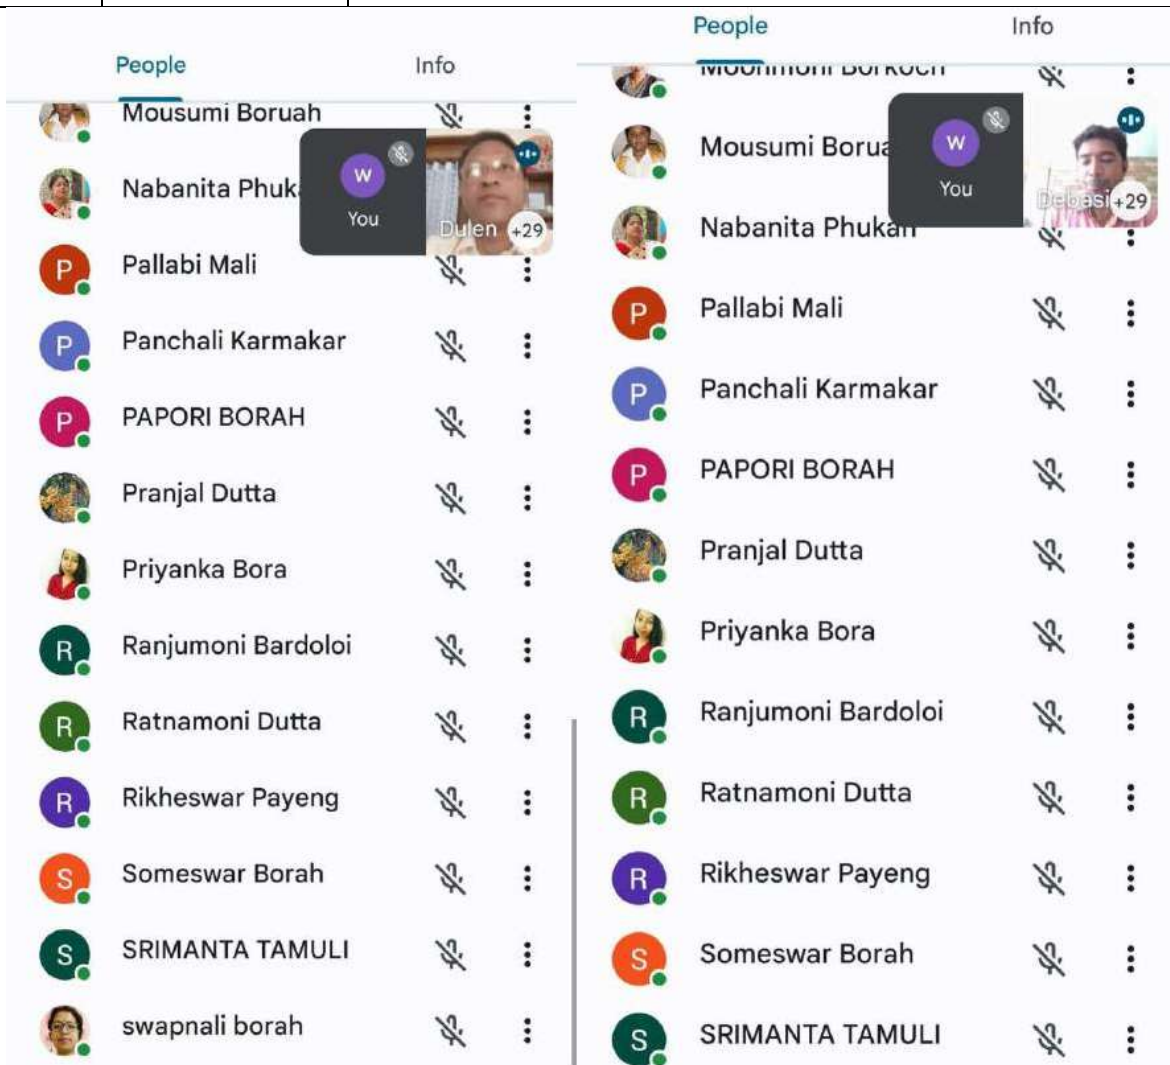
People Info

Mousumi Boruah

Nabanita Phuk

W
You

Dulen +29

P Pallabi Mali

P Panchali Karmakar

P PAPORI BORAH

Pranjal Dutta

Priyanka Bora

R Ranjumoni Bardoloi

R Ratnamoni Dutta

R Rikheswar Payeng

S Someswar Borah

S SRIMANTA TAMULI

swapnali borah

People Info

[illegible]

Mousumi Borua

W
You

Debasi +29

Nabanita Phukan

P Pallabi Mali

P Panchali Karmakar

P PAPORI BORAH

Pranjal Dutta

Priyanka Bora

R Ranjumoni Bardoloi

R Ratnamoni Dutta

R Rikheswar Payeng

S Someswar Borah

S SRIMANTA TAMULI